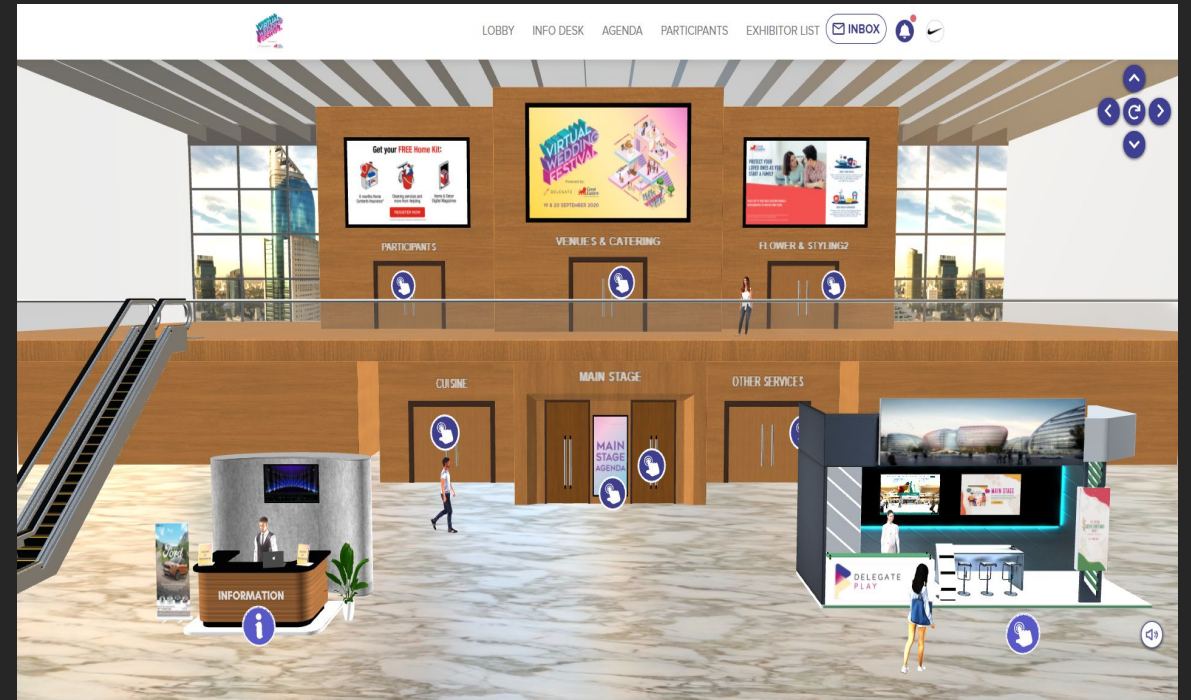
VIRTUAL WEDDING FESTIVAL

LOBBY INFO DESK AGENDA PARTICIPANTS EXHIBITOR LIST INBOX

Get your FREE Home Kit:
REGISTER NOW

VIRTUAL WEDDING FESTIVAL
DELEGATE
19 & 20 SEPTEMBER 2020

PROTECT YOUR LOVED ONES AS YOU START A FAMILY

PARTICIPANTS

VENUES & CATERING

FLOWER & STYLING

CUISINE

MAIN STAGE

OTHER SERVICES

MAIN STAGE AGENDA

MAIN STAGE

INFORMATION

DELEGATE PLAY